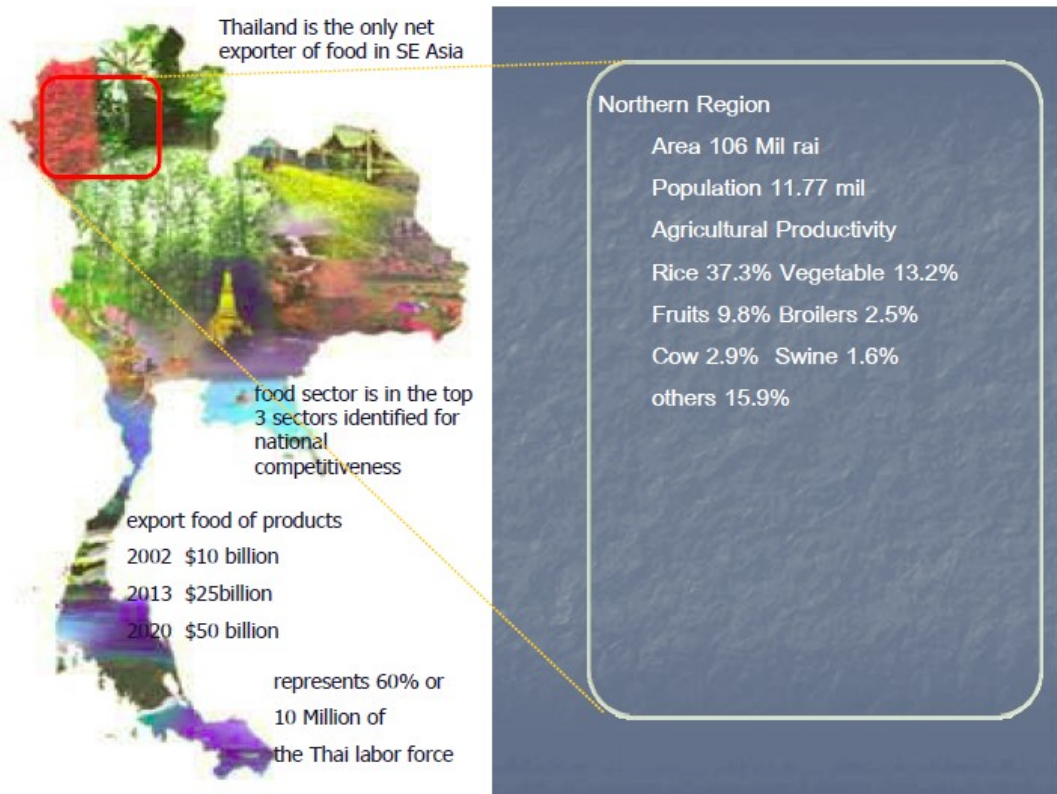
Thailand is the only net exporter of food in SE Asia

food sector is in the top 3 sectors identified for national competitiveness

export food of products

2002 $10 billion

2013 $25billion

2020 $50 billion

represents 60% or

10 Million of

the Thai labor force

Northern Region

Area 106 Mil rai

Population 11.77 mil

Agricultural Productivity

Rice 37.3% Vegetable 13.2%

Fruits 9.8% Broilers 2.5%

Cow 2.9% Swine 1.6%

others 15.9%